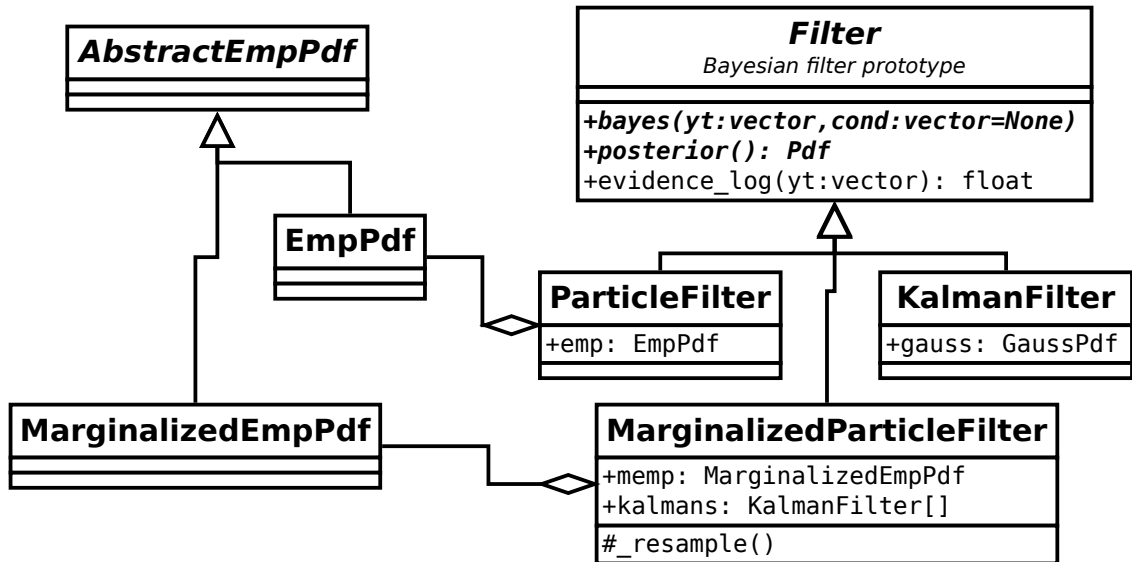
AbstractEmpPdf

Filter
Bayesian filter prototype
+bayes(yt:vector,cond:vector=None)
+posterior(): Pdf
+evidence_log(yt:vector): float

EmpPdf

ParticleFilter
+emp: EmpPdf

KalmanFilter
+gauss: GaussPdf

MarginalizedEmpPdf

MarginalizedParticleFilter
+memp: MarginalizedEmpPdf
+kalmans: KalmanFilter[]
#_resample()